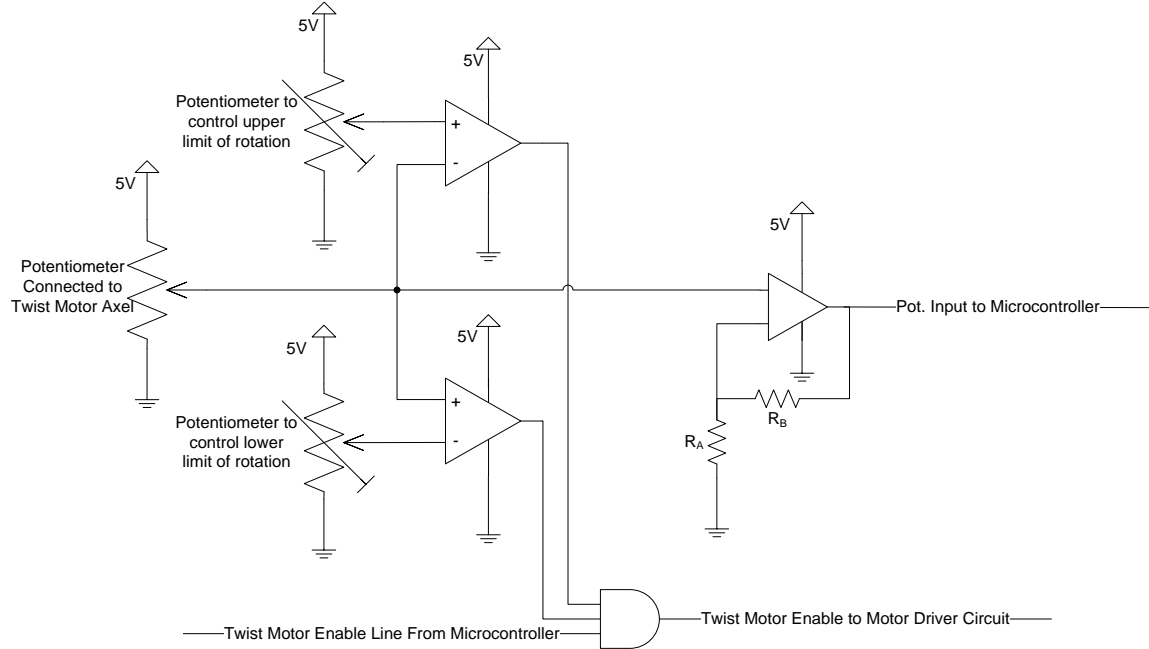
5V

5V

Potentiometer to control upper limit of rotation

+

-

5V

Potentiometer Connected to Twist Motor Axel

5V

5V

5V

Pot. Input to Microcontroller

5V

Potentiometer to control lower limit of rotation

+

-

$R_B$

$R_A$

Twist Motor Enable Line From Microcontroller

Twist Motor Enable to Motor Driver Circuit